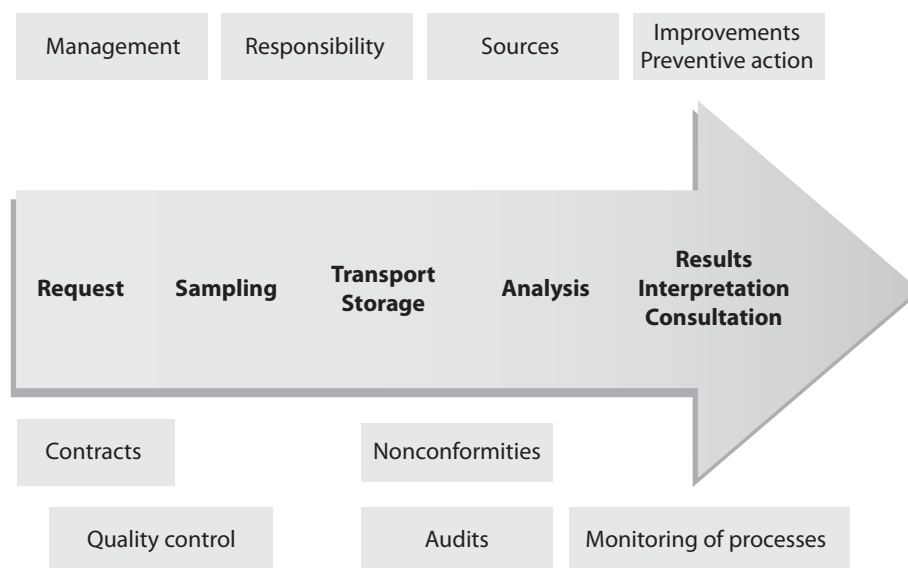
Management

Responsibility

Sources

Improvements
Preventive action

Request

Sampling

Transport
Storage

Analysis

Results
Interpretation
Consultation

Contracts

Nonconformities

Quality control

Audits

Monitoring of processes